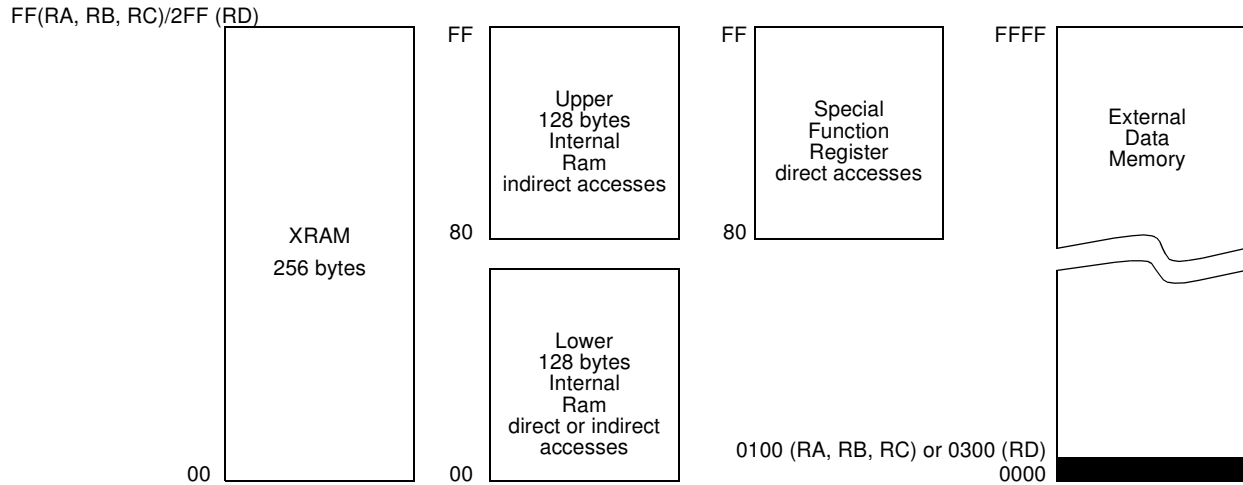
FF(RA, RB, RC)/2FF (RD)

XRAM
256 bytes

00

FF

Upper
128 bytes
Internal
Ram
indirect accesses

80

Lower
128 bytes
Internal
Ram
direct or indirect
accesses

00

FF

Special
Function
Register
direct accesses

80

FFFF

External
Data
Memory

0100 (RA, RB, RC) or 0300 (RD)
0000